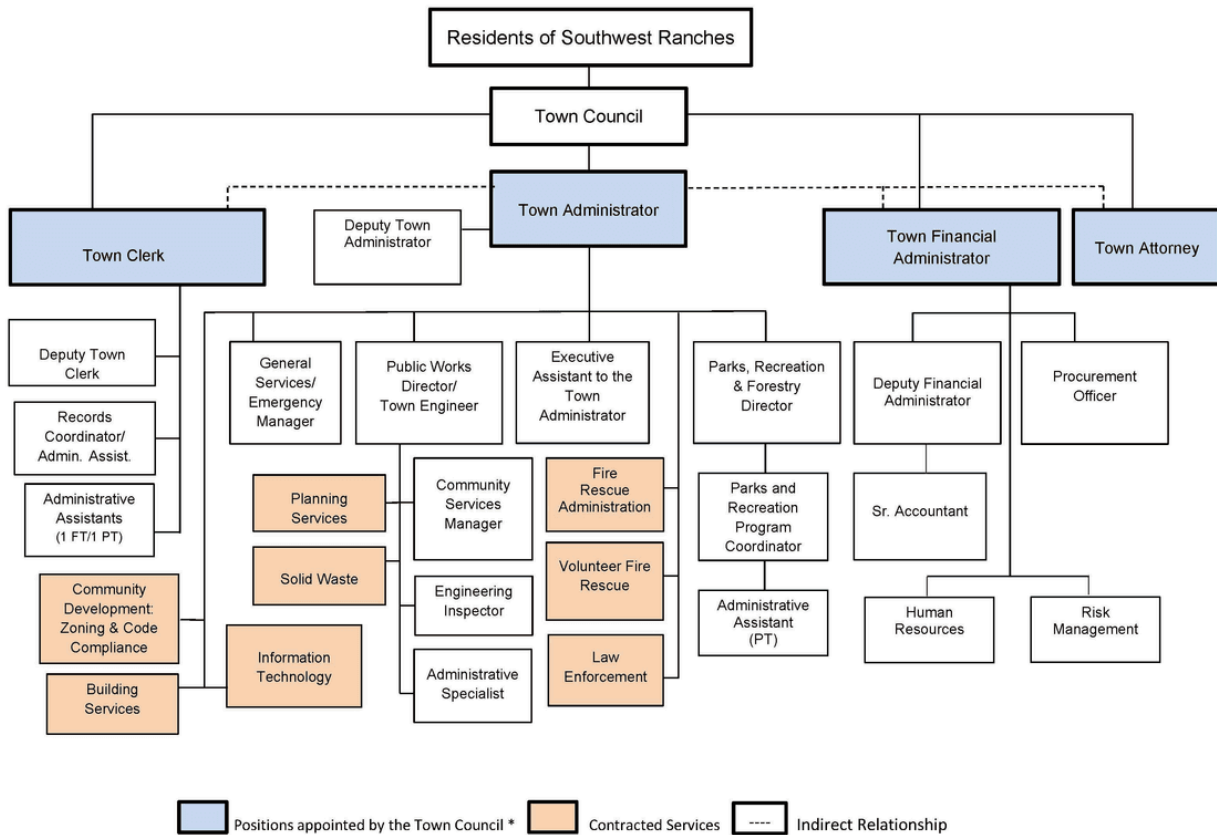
Residents of Southwest Ranches

Town Council

Town Administrator

Deputy Town Administrator

Town Clerk

Town Financial Administrator

Town Attorney

Deputy Town Clerk

Records Coordinator/ Admin. Assist.

Administrative Assistants (1 FT/1 PT)

Community Development: Zoning & Code Compliance

Building Services

General Services/ Emergency Manager

Planning Services

Solid Waste

Information Technology

Public Works Director/ Town Engineer

Community Services Manager

Engineering Inspector

Administrative Specialist

Executive Assistant to the Town Administrator

Fire Rescue Administration

Volunteer Fire Rescue

Law Enforcement

Parks, Recreation & Forestry Director

Parks and Recreation Program Coordinator

Administrative Assistant (PT)

Deputy Financial Administrator

Sr. Accountant

Procurement Officer

Human Resources

Risk Management

Positions appointed by the Town Council *

Contracted Services

---- Indirect Relationship